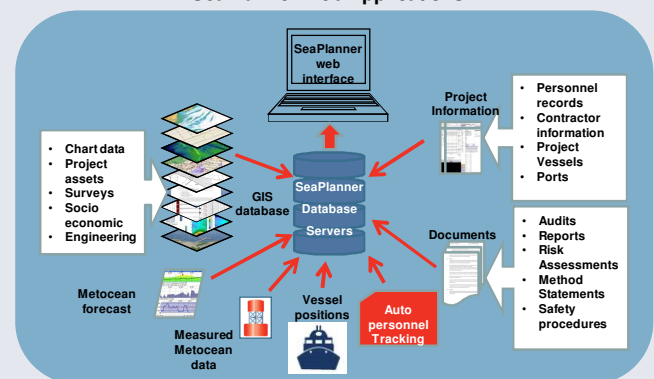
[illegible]

SeaPlanner web interface

Project Information

• Personnel records
• Contractor information
• Project Vessels
• Ports

• Chart data
• Project assets
• Surveys
• Socio economic
• Engineering

GIS database

SeaPlanner Database Servers

Documents

• Audits
• Reports
• Risk Assessments
• Method Statements
• Safety procedures

Metocean forecast

Measured Metocean data

Vessel positions

Auto personnel Tracking